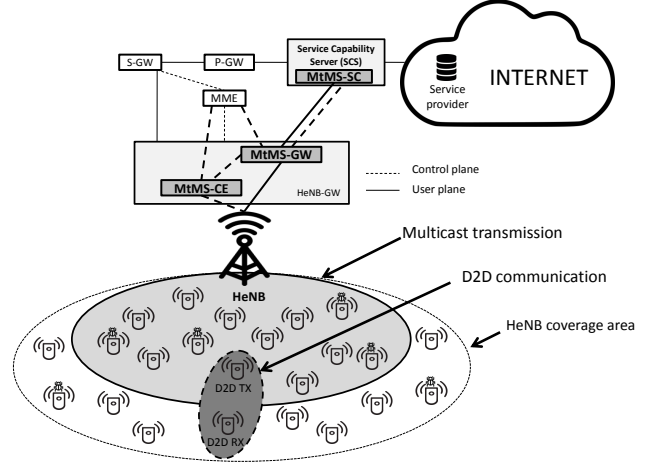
S-GW

P-GW

Service Capability Server (SCS)

MtMS-SC

Service provider

INTERNET

MME

MtMS-GW

MtMS-CE

HeNB-GW

Control plane

User plane

Multicast transmission

HeNB

D2D communication

HeNB coverage area

D2D TX

D2D RX